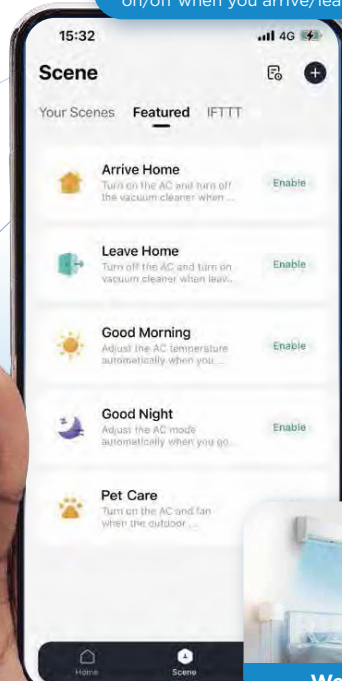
on/off when you arrive/lea

15:32

4G

Scene

Your Scenes Featured IFTTT

Arrive Home
Turn on the AC and turn off the vacuum cleaner when ...
Enable

Leave Home
Turn off the AC and turn on vacuum cleaner when leav...
Enable

Good Morning
Adjust the AC temperature automatically when you ...
Enable

Good Night
Adjust the AC mode automatically when you go...
Enable

Pet Care
Turn on the AC and fan when the outdoor ...

Home

Scene

We